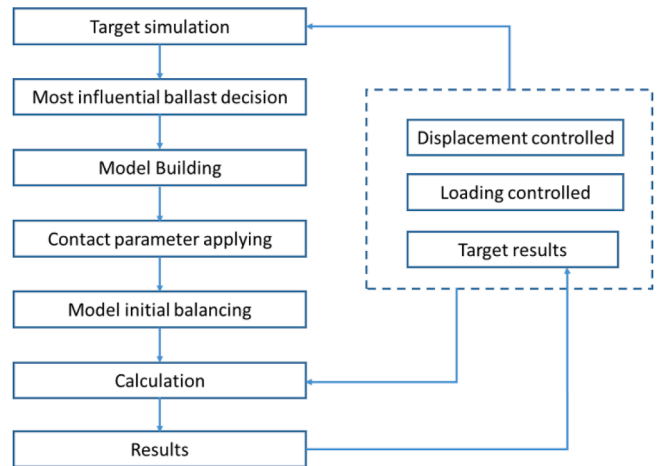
Target simulation

Most influential ballast decision

Model Building

Contact parameter applying

Model initial balancing

Calculation

Results

Displacement controlled

Loading controlled

Target results